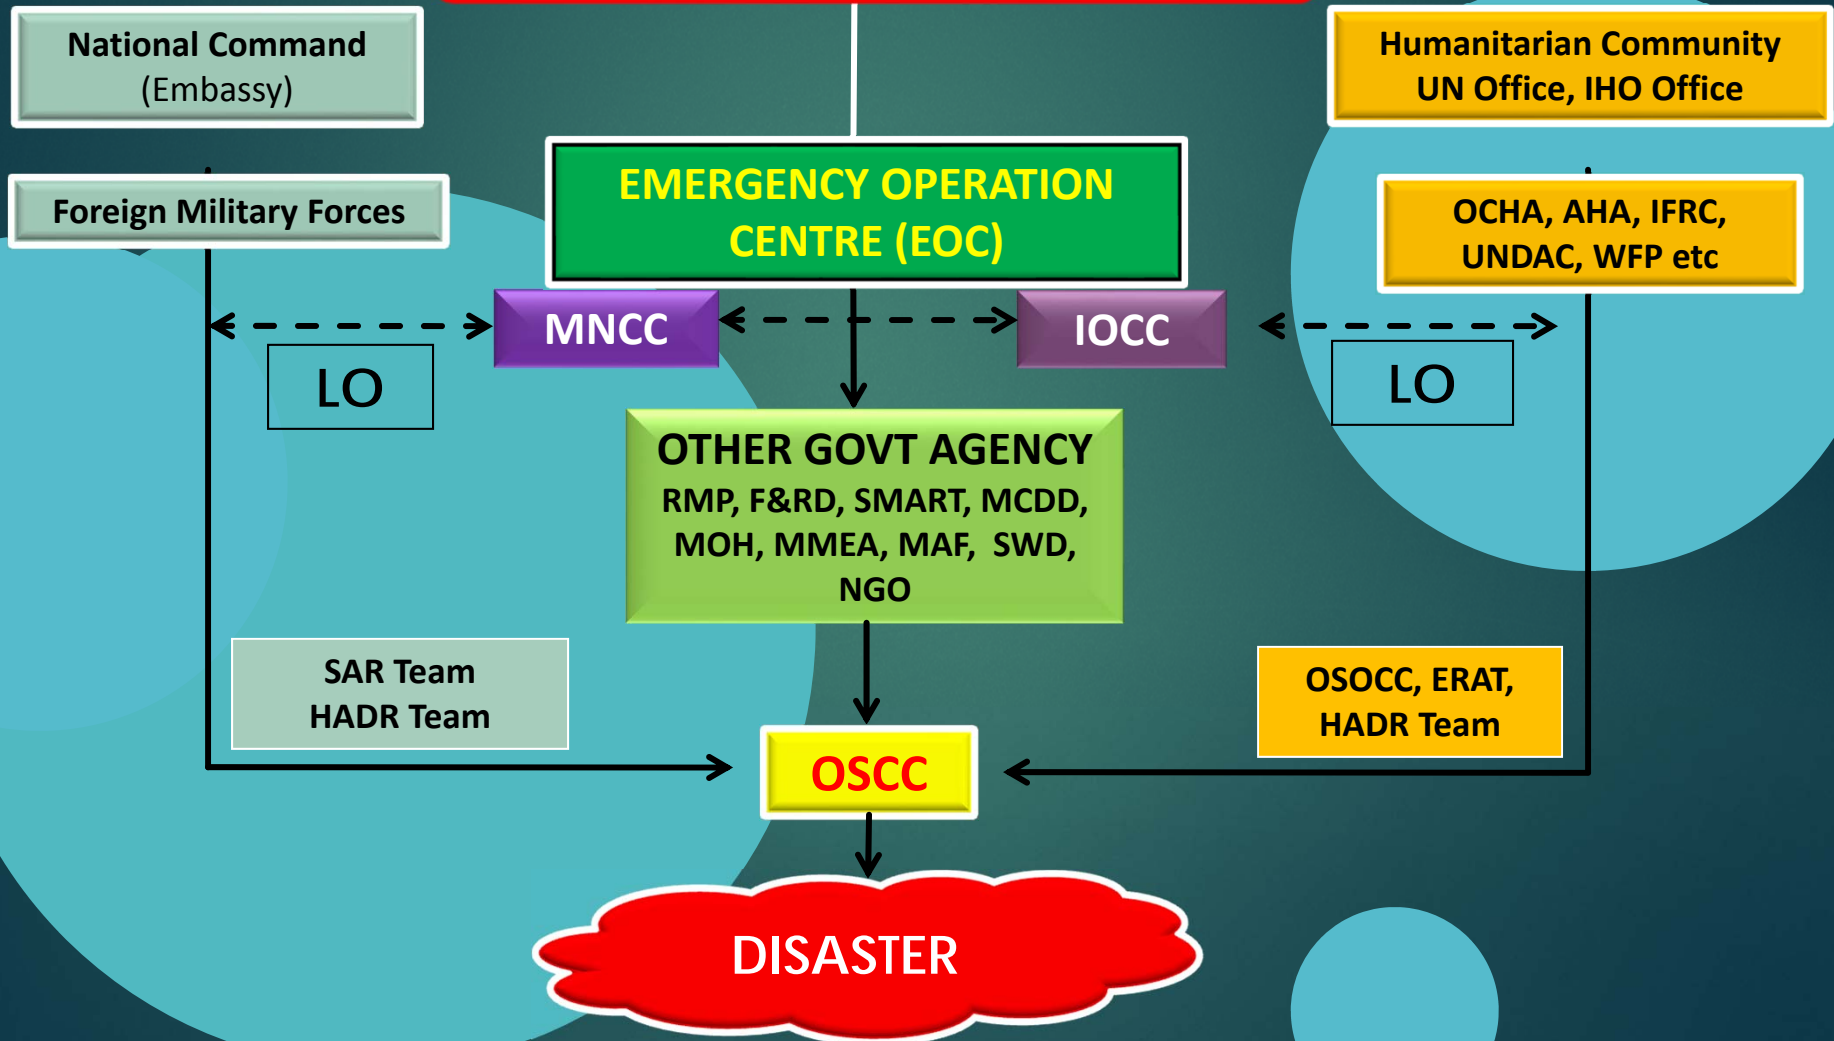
National Command
(Embassy)

Humanitarian Community
UN Office, IHO Office

Foreign Military Forces

EMERGENCY OPERATION CENTRE (EOC)

OCHA, AHA, IFRC, UNDAC, WFP etc

MNCC

IOCC

LO

LO

OTHER GOVT AGENCY
RMP, F&RD, SMART, MCDD, MOH, MMEA, MAF, SWD, NGO

SAR Team
HADR Team

OSOCC, ERAT,
HADR Team

OSCC

DISASTER